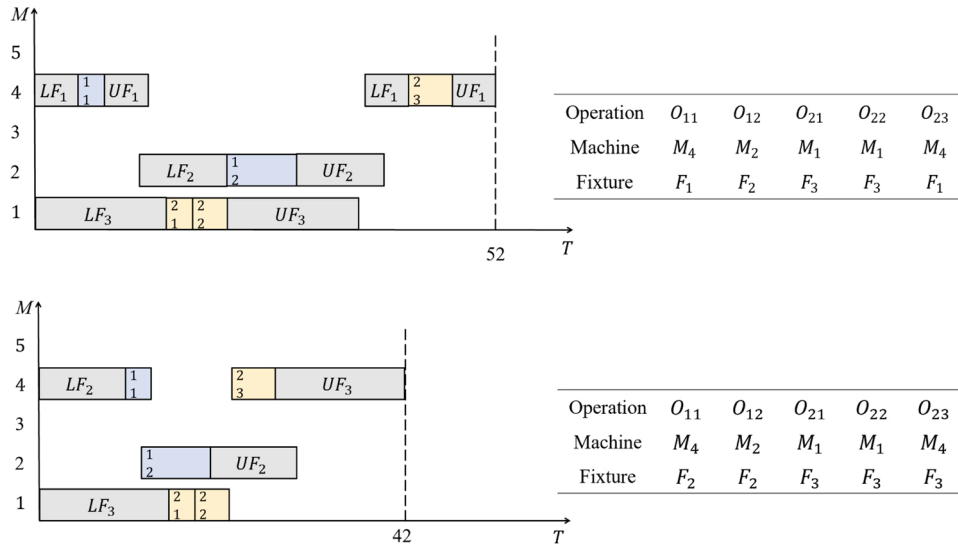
$M$

5

4 $LF_1$ 1 1 $UF_1$ $LF_1$ 2 3 $UF_1$

3

2 $LF_2$ 1 2 $UF_2$

1 $LF_3$ 2 1 2 2 $UF_3$

52 $T$

| Operation | $O_{11}$ | $O_{12}$ | $O_{21}$ | $O_{22}$ | $O_{23}$ |
|---|---|---|---|---|---|
| Machine | $M_4$ | $M_2$ | $M_1$ | $M_1$ | $M_4$ |
| Fixture | $F_1$ | $F_2$ | $F_3$ | $F_3$ | $F_1$ |

$M$

5

4 $LF_2$ 1 1 2 3 $UF_3$

3

2 1 2 $UF_2$

1 $LF_3$ 2 1 2 2

42 $T$

| Operation | $O_{11}$ | $O_{12}$ | $O_{21}$ | $O_{22}$ | $O_{23}$ |
|---|---|---|---|---|---|
| Machine | $M_4$ | $M_2$ | $M_1$ | $M_1$ | $M_4$ |
| Fixture | $F_2$ | $F_2$ | $F_3$ | $F_3$ | $F_3$ |